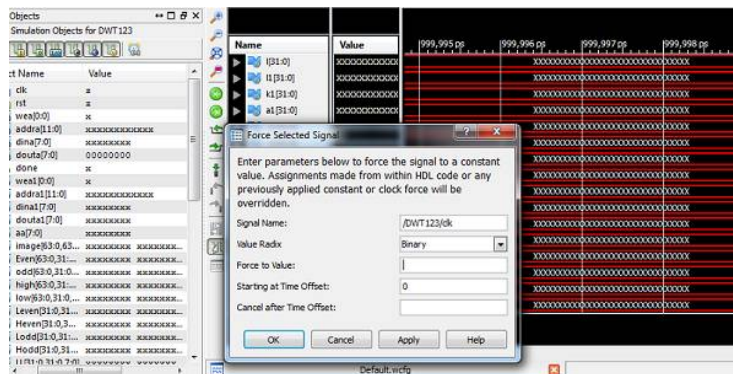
Objects
Simulation Objects for DWT123

ct Name | Value
clk | z
rst | z
wea[0:0] | x
addra[11:0] | xxxxxxxxxxxx
dina[7:0] | xxxxxxxx
douta[7:0] | 00000000
done | x
wea1[0:0] | x
addra1[11:0] | xxxxxxxxxxxx
dina1[7:0] | xxxxxxxx
douta1[7:0] | xxxxxxxx
aa[7:0] | xxxxxxxx
image[63:0,63... | xxxxxxxx xxxxxxxx...
Even[63:0,31:... | xxxxxxxx xxxxxxxx...
odd[63:0,31:0... | xxxxxxxx xxxxxxxx...
high[63:0,31:0... | xxxxxxxx xxxxxxxx...
low[63:0,31:0,... | xxxxxxxx xxxxxxxx...
Leven[31:0,31... | xxxxxxxx xxxxxxxx...
Heven[31:0,3... | xxxxxxxx xxxxxxxx...
Lodd[31:0,31:... | xxxxxxxx xxxxxxxx...
Hodd[31:0,31... | xxxxxxxx xxxxxxxx...

Name | Value
i[31:0] | xxxxxxxxxx
i1[31:0] | xxxxxxxxxx
k1[31:0] | xxxxxxxxxx
a1[31:0] | xxxxxxxxxx

999,995 ps | 999,996 ps | 999,997 ps | 999,998 ps

xxxxxxxxxxxxxxxxxxxxxxxxxxxxxxxx

Force Selected Signal
Enter parameters below to force the signal to a constant value. Assignments made from within HDL code or any previously applied constant or clock force will be overridden.
Signal Name: /DWT123/clk
Value Radix: Binary
Force to Value:
Starting at Time Offset: 0
Cancel after Time Offset:
OK | Cancel | Apply | Help

Default.wcfg